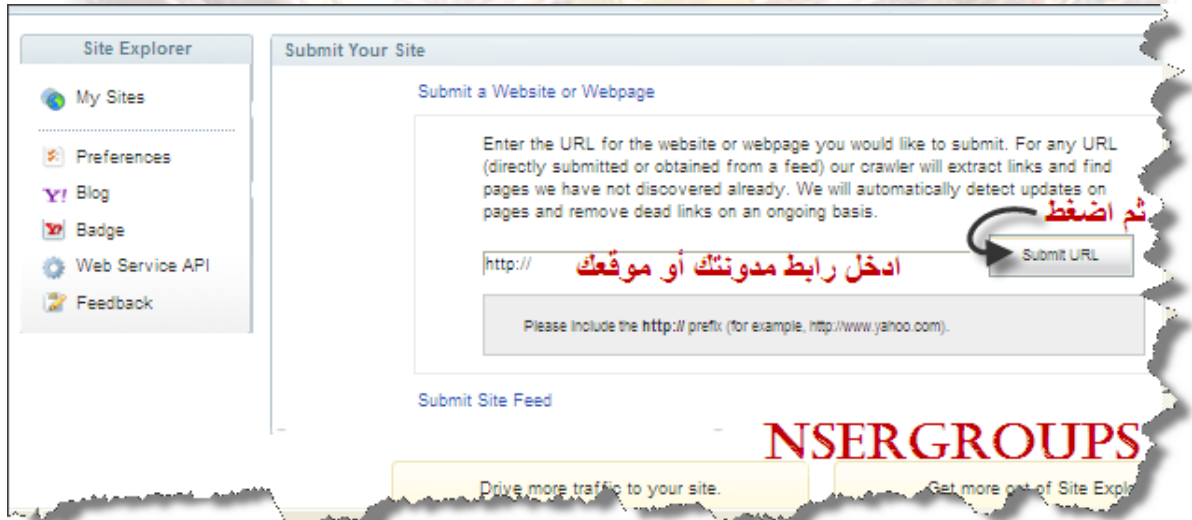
Site Explorer

My Sites

Preferences

Blog

Badge

Web Service API

Feedback

Submit Your Site

Submit a Website or Webpage

Enter the URL for the website or webpage you would like to submit. For any URL (directly submitted or obtained from a feed) our crawler will extract links and find pages we have not discovered already. We will automatically detect updates on pages and remove dead links on an ongoing basis.

ثم اضغط

http://

ادخل رابط مدونتك أو موقعك

Submit URL

Please include the **http://** prefix (for example, http://www.yahoo.com).

Submit Site Feed

NSERGROUPS

Drive more traffic to your site.

Get more out of Site Explo